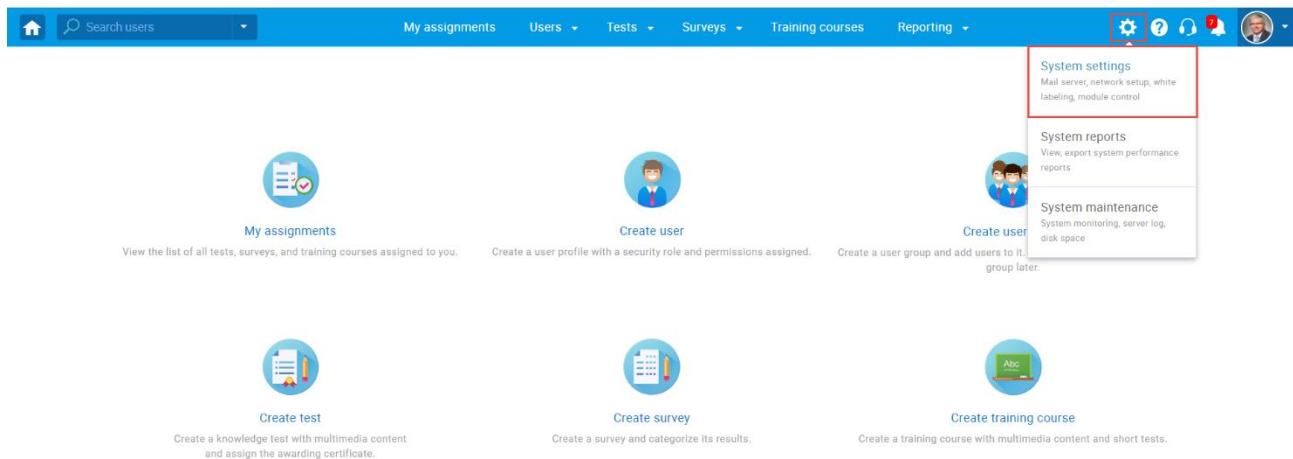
Search users

My assignments Users Tests Surveys Training courses Reporting

7

System settings
Mail server, network setup, white labeling, module control

System reports
View, export system performance reports

System maintenance
System monitoring, server log, disk space

My assignments
View the list of all tests, surveys, and training courses assigned to you.

Create user
Create a user profile with a security role and permissions assigned.

Create user
Create a user group and add users to it. group later.

Create test
Create a knowledge test with multimedia content and assign the awarding certificate.

Create survey
Create a survey and categorize its results.

Abc

Create training course
Create a training course with multimedia content and short tests.